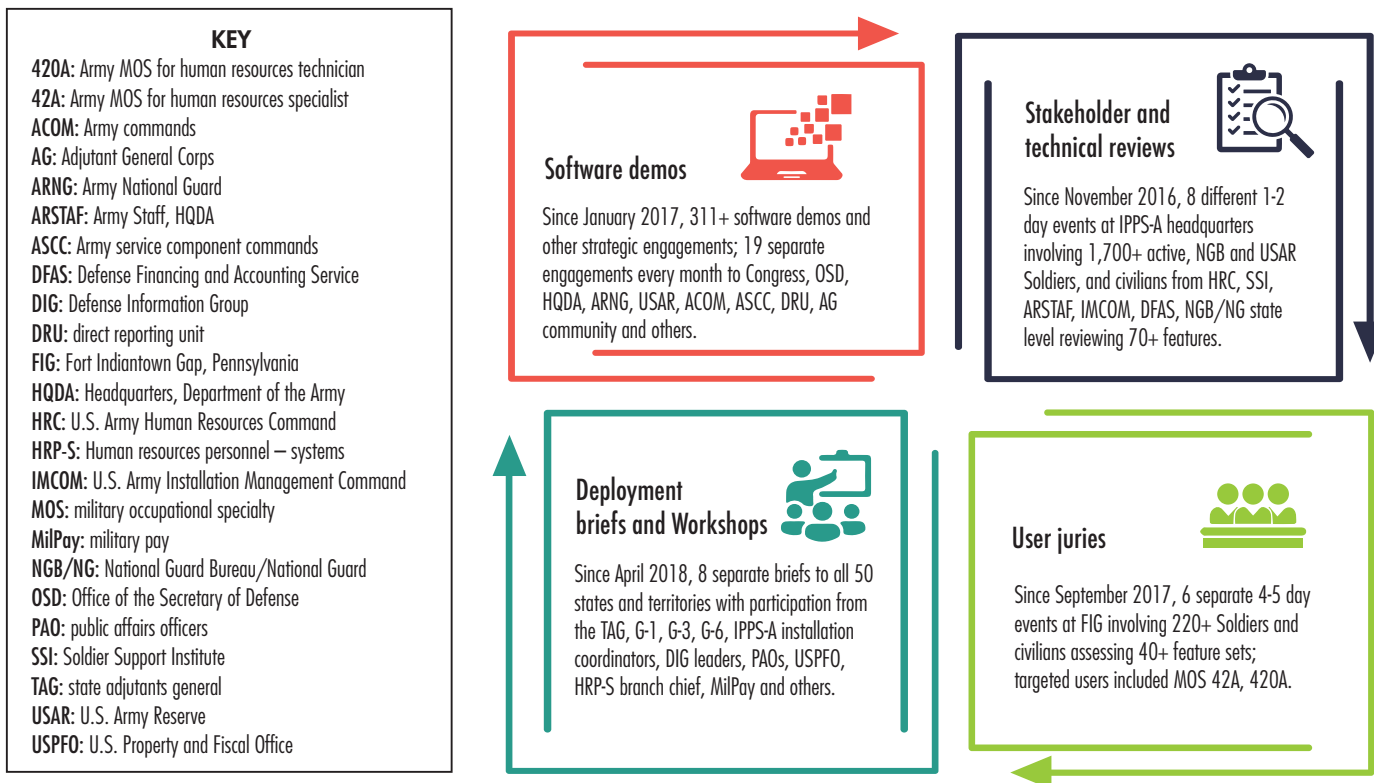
KEY
420A: Army MOS for human resources technician
42A: Army MOS for human resources specialist
ACOM: Army commands
AG: Adjutant General Corps
ARNG: Army National Guard
ARSTAF: Army Staff, HQDA
ASCC: Army service component commands
DFAS: Defense Financing and Accounting Service
DIG: Defense Information Group
DRU: direct reporting unit
FIG: Fort Indiantown Gap, Pennsylvania
HQDA: Headquarters, Department of the Army
HRC: U.S. Army Human Resources Command
HRP-S: Human resources personnel – systems
IMCOM: U.S. Army Installation Management Command
MOS: military occupational specialty
MilPay: military pay
NGB/NG: National Guard Bureau/National Guard
OSD: Office of the Secretary of Defense
PAO: public affairs officers
SSI: Soldier Support Institute
TAG: state adjutants general
USAR: U.S. Army Reserve
USPFO: U.S. Property and Fiscal Office

Software demos

Since January 2017, 311+ software demos and other strategic engagements; 19 separate engagements every month to Congress, OSD, HQDA, ARNG, USAR, ACOM, ASCC, DRU, AG community and others.

Stakeholder and technical reviews

Since November 2016, 8 different 1-2 day events at IPPS-A headquarters involving 1,700+ active, NGB and USAR Soldiers, and civilians from HRC, SSI, ARSTAF, IMCOM, DFAS, NGB/NG state level reviewing 70+ features.

Deployment briefs and Workshops

Since April 2018, 8 separate briefs to all 50 states and territories with participation from the TAG, G-1, G-3, G-6, IPPS-A installation coordinators, DIG leaders, PAOs, USPFO, HRP-S branch chief, MilPay and others.

User juries

Since September 2017, 6 separate 4-5 day events at FIG involving 220+ Soldiers and civilians assessing 40+ feature sets; targeted users included MOS 42A, 420A.